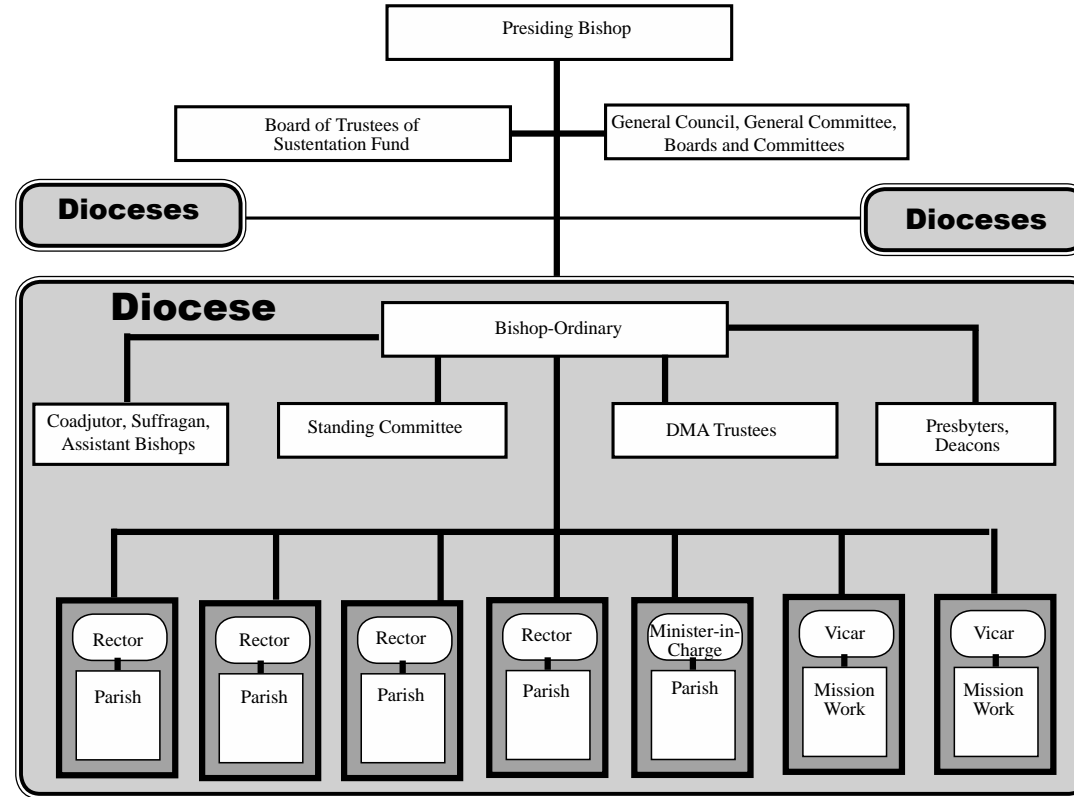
Presiding Bishop

Board of Trustees of Sustentation Fund

General Council, General Committee, Boards and Committees

Dioceses

Dioceses

Diocese

Bishop-Ordinary

Coadjutor, Suffragan, Assistant Bishops

Standing Committee

DMA Trustees

Presbyters, Deacons

Rector

Parish

Rector

Parish

Rector

Parish

Rector

Parish

Minister-in-Charge

Parish

Vicar

Mission Work

Vicar

Mission Work